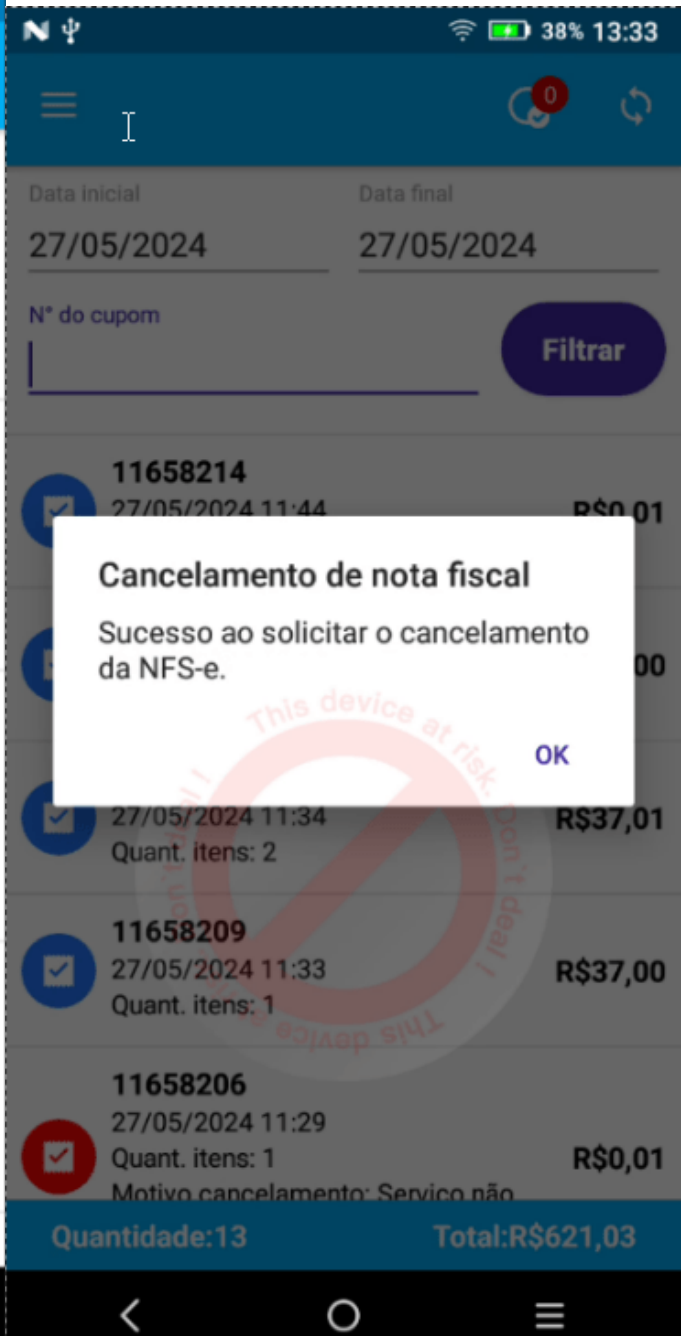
38% 13:33

0

Data inicial
27/05/2024

Data final
27/05/2024

N° do cupom

Filtrar

11658214
27/05/2024 11:44
R$0,01

Cancelamento de nota fiscal

Sucesso ao solicitar o cancelamento da NFS-e.

OK

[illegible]00

27/05/2024 11:34
Quant. itens: 2
R$37,01

11658209
27/05/2024 11:33
Quant. itens: 1
R$37,00

11658206
27/05/2024 11:29
Quant. itens: 1
Motivo cancelamento: Serviço não
R$0,01

This device at risk. Don't deal ! This device at risk. Don't deal !

Quantidade:13
Total:R$621,03